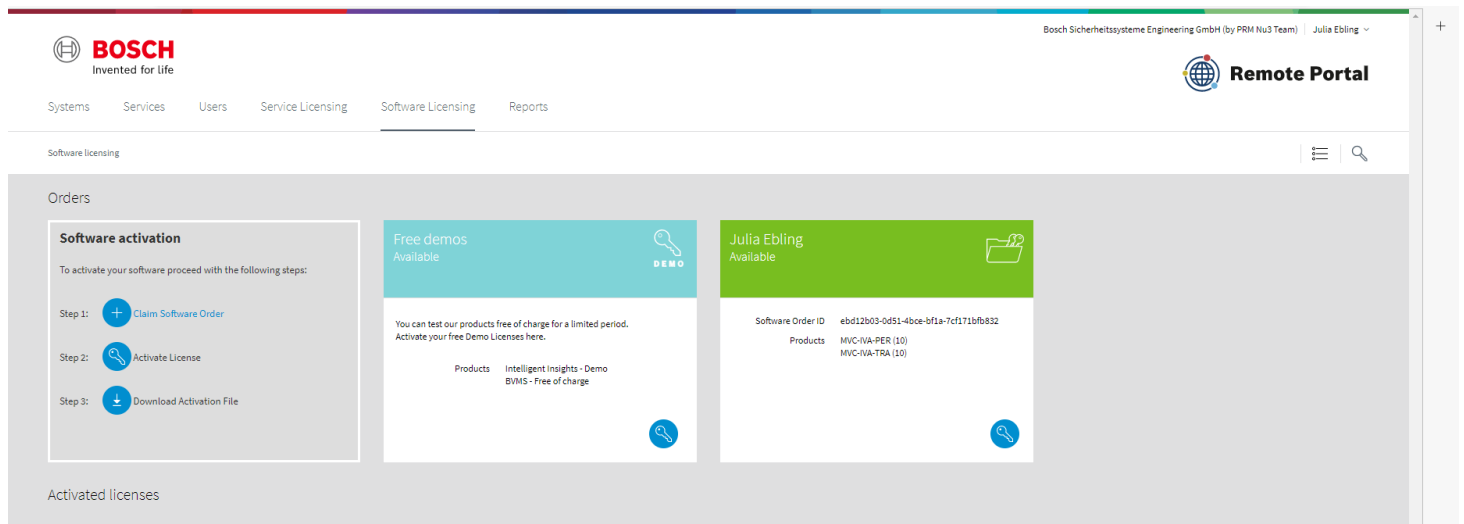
BOSCH
Invented for life

Bosch Sicherheitssysteme Engineering GmbH (by PRM Nu3 Team) | Julia Ebling

Remote Portal

Systems Services Users Service Licensing Software Licensing Reports

Software licensing

Orders

Software activation

To activate your software proceed with the following steps:

Step 1: Claim Software Order

Step 2: Activate License

Step 3: Download Activation File

Free demos
Available

DEMO

You can test our products free of charge for a limited period.
Activate your free Demo Licenses here.

| Products | Intelligent Insights - Demo |
|---|---|
| | BVMS - Free of charge |

Julia Ebling
Available

| Software Order ID | ebd12b03-0d51-4bce-bf1a-7cf171bfb832 |
|---|---|
| Products | MVC-IVA-PER (10) |
| | MVC-IVA-TRA (10) |

Activated licenses

+